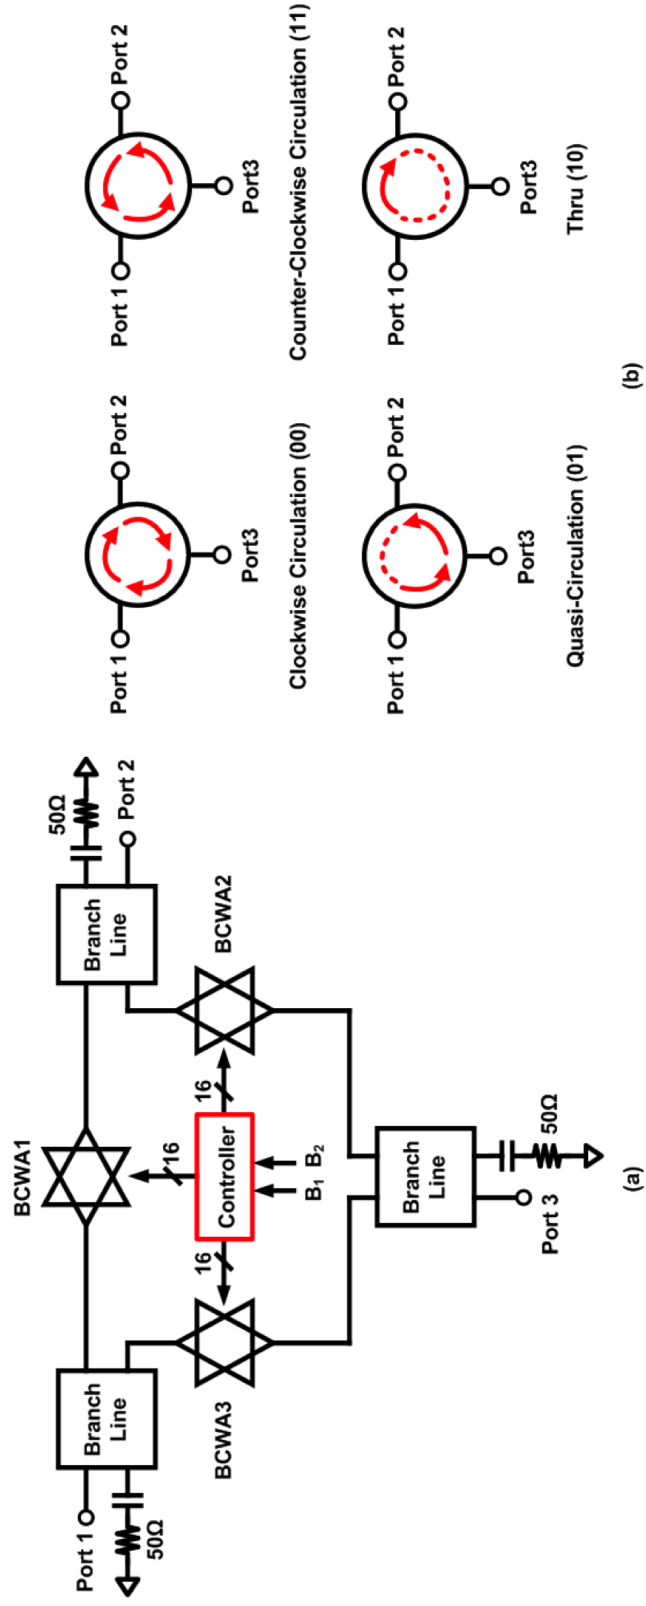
BCWA1

Branch Line

Branch Line

50Ω

Port 2

Port 1

50Ω

BCWA3

BCWA2

16

16

16

Controller

$B_1$ $B_2$

Branch Line

Port 3

50Ω

(a)

Port 1

Port 2

Port3

Clockwise Circulation (00)

Port 1

Port 2

Port3

Counter-Clockwise Circulation (11)

Port 1

Port 2

Port3

Quasi-Circulation (01)

Port 1

Port 2

Port3

Thru (10)

(b)